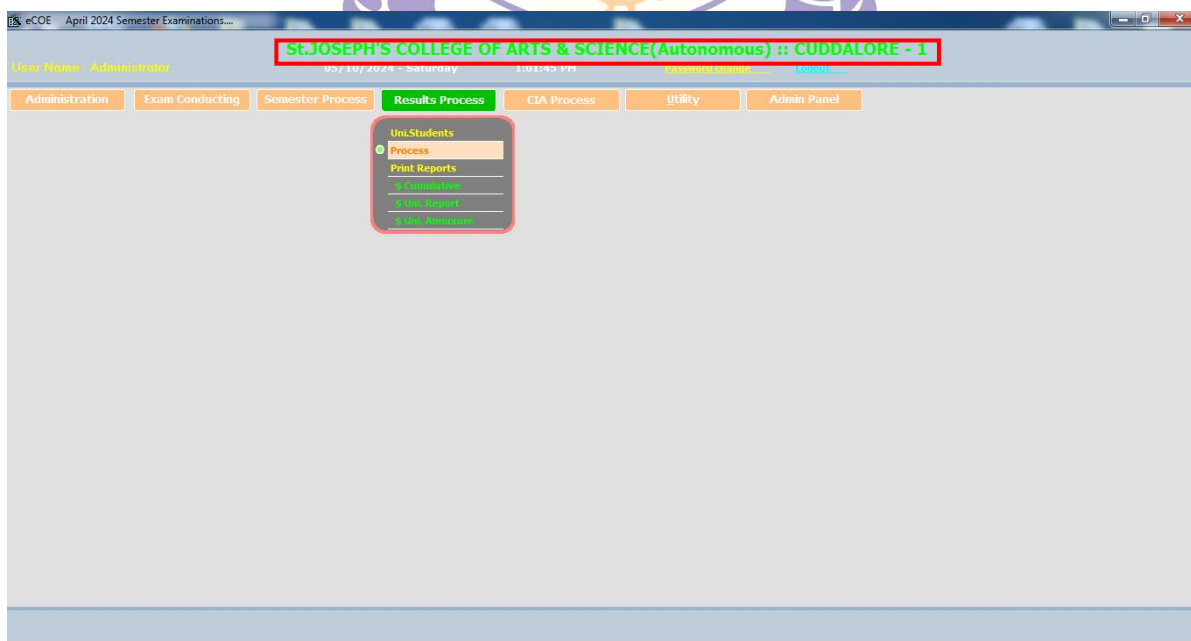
eCOE April 2024 Semester Examinations....

St.JOSEPH'S COLLEGE OF ARTS & SCIENCE(Autonomous) :: CUDDALORE - 1

User Name : Administrator 05/10/2024 - Saturday 1:01:45 PM Password change..... Logout.....

Administration Exam Conducting Semester Process Results Process CIA Process Utility Admin Panel

Uni.Students
Process
Print Reports
$ Cumulative
$ Uni. Report
$ Uni. Annuxure